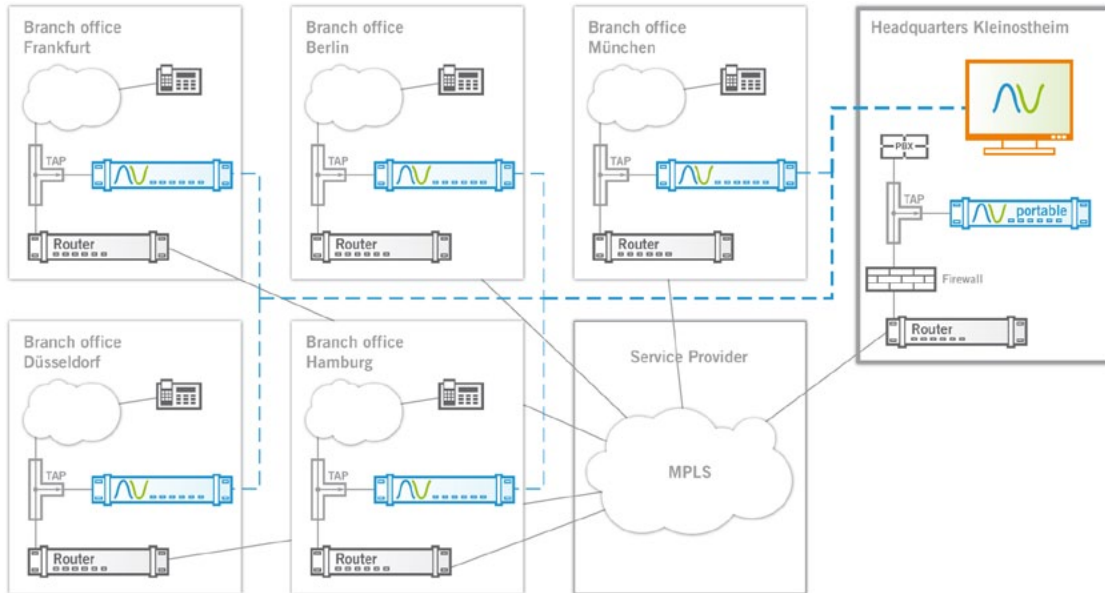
Branch office
Frankfurt

TAP

Router

Branch office
Berlin

TAP

Router

Branch office
München

TAP

Router

Headquarters Kleinostheim

PBX

TAP

portable

Firewall

Router

Branch office
Düsseldorf

TAP

Router

Branch office
Hamburg

TAP

Router

Service Provider

MPLS